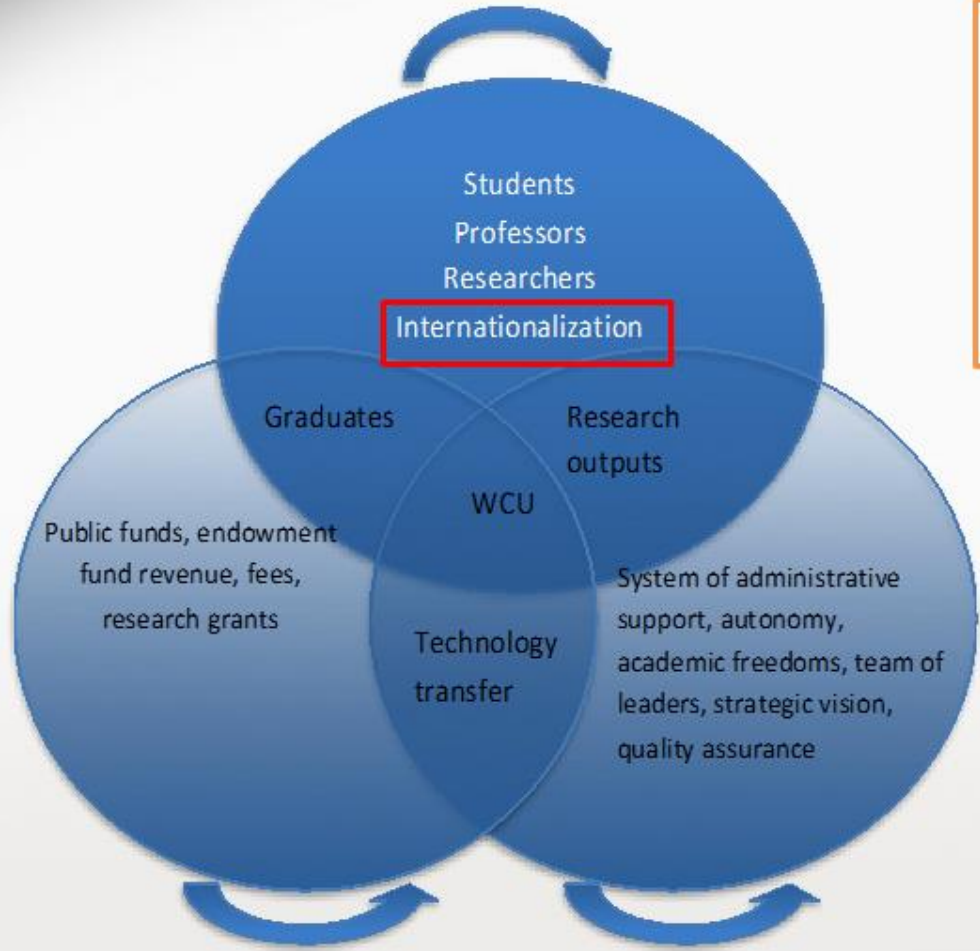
Students
Professors
Researchers
Internationalization

Graduates

Research outputs

WCU

Public funds, endowment fund revenue, fees, research grants

Technology transfer

System of administrative support, autonomy, academic freedoms, team of leaders, strategic vision, quality assurance